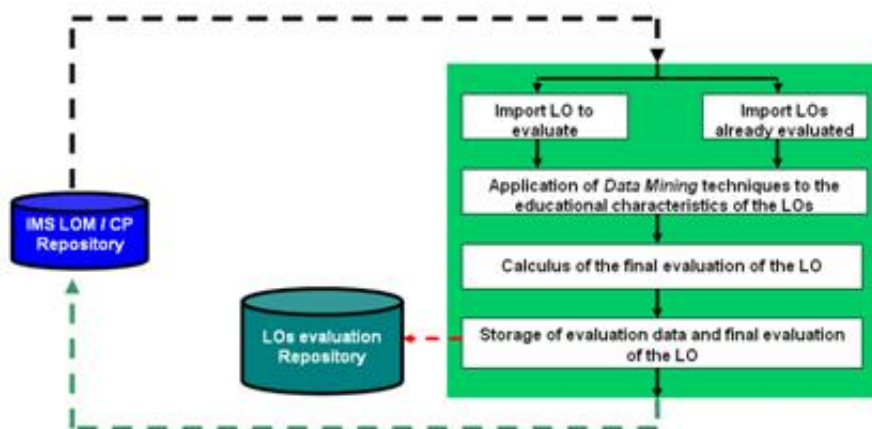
IMS LOM / CP Repository

Import LO to evaluate

Import LOs already evaluated

Application of Data Mining techniques to the educational characteristics of the LOs

Calculus of the final evaluation of the LO

LOs evaluation Repository

Storage of evaluation data and final evaluation of the LO